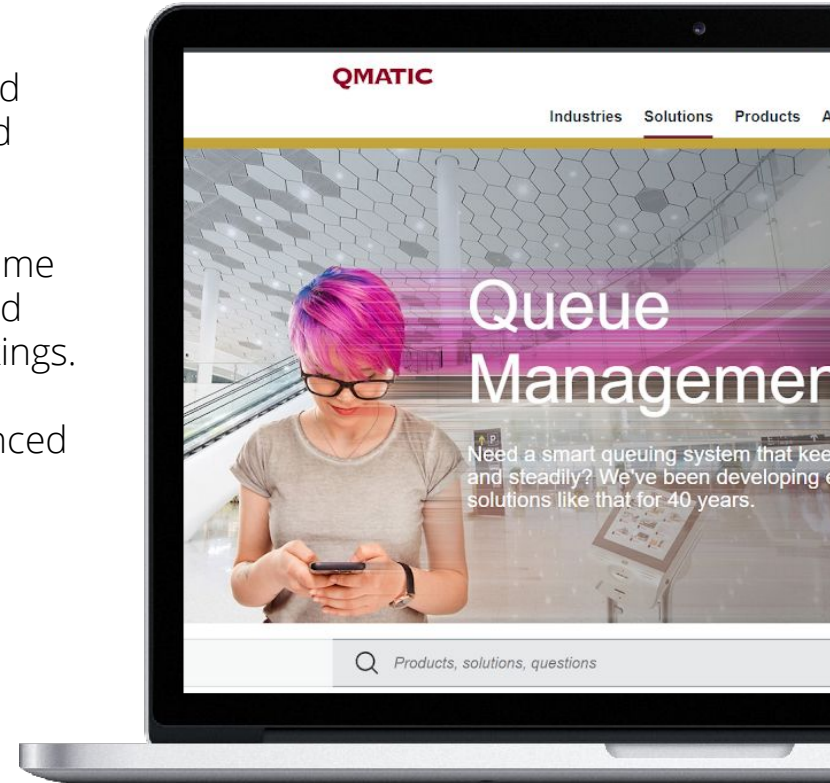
d
d

me
d
ings.

nced

QMATIC

Industries Solutions Products A

Queue
Managemen

Need a smart queuing system that kee
and steadily? We've been developing e
solutions like that for 40 years.

Products, solutions, questions